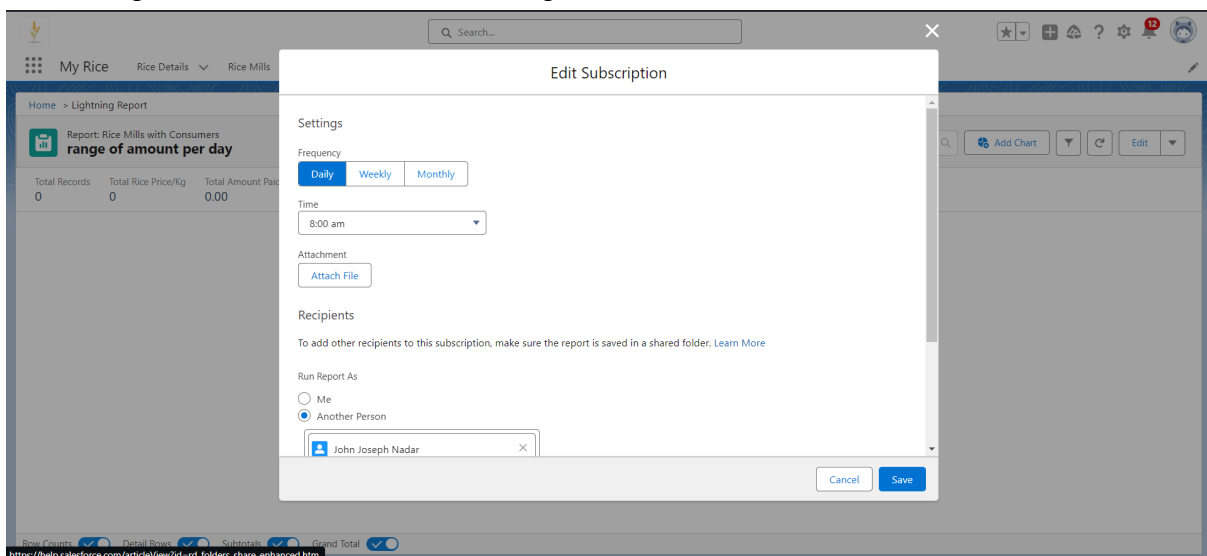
Search...

12

My Rice Rice Details Rice Mills

Home > Lightning Report

Report: Rice Mills with Consumers
range of amount per day

Add Chart Edit

Total Records 0
Total Rice Price/Kg 0
Total Amount Paid 0.00

Edit Subscription

Settings

Frequency
Daily Weekly Monthly

Time
8:00 am

Attachment
Attach File

Recipients

To add other recipients to this subscription, make sure the report is saved in a shared folder. Learn More

Run Report As
Me
Another Person

John Joseph Nadar

Cancel Save

Row Counts Detail Rows Subtotals Grand Total

https://help.salesforce.com/articleView?id=rd_folders_share_enhanced.htm